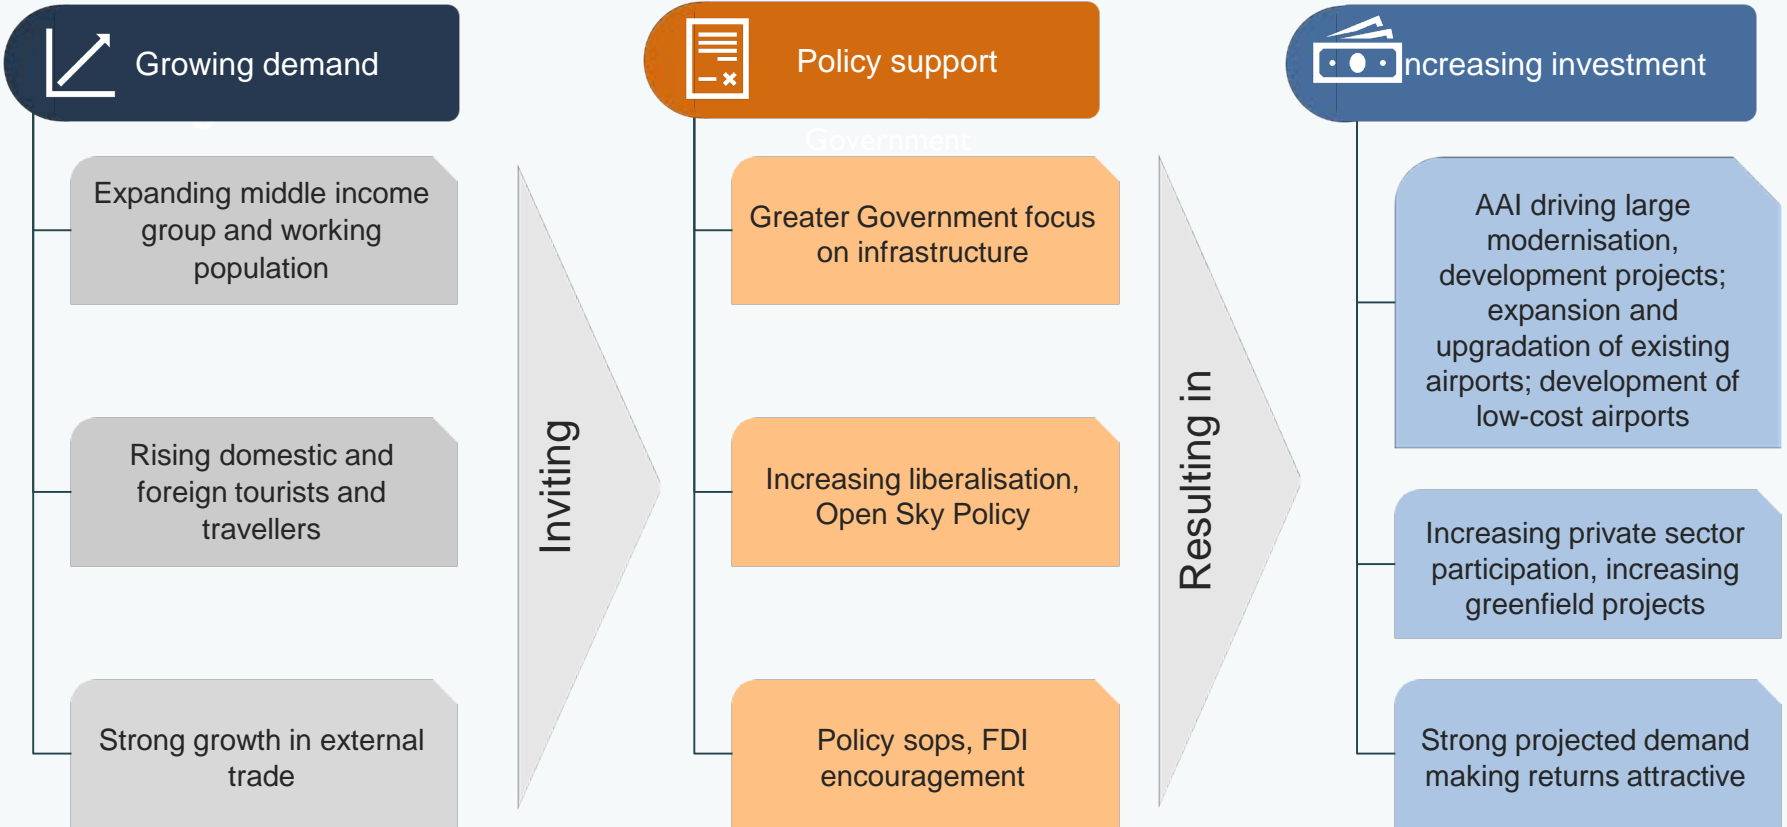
Growing demand

Expanding middle income group and working population

Rising domestic and foreign tourists and travellers

Strong growth in external trade

Inviting

Policy support

Government

Greater Government focus on infrastructure

Increasing liberalisation, Open Sky Policy

Policy sops, FDI encouragement

Resulting in

ncreasing investment

AAI driving large modernisation, development projects; expansion and upgradation of existing airports; development of low-cost airports

Increasing private sector participation, increasing greenfield projects

Strong projected demand making returns attractive